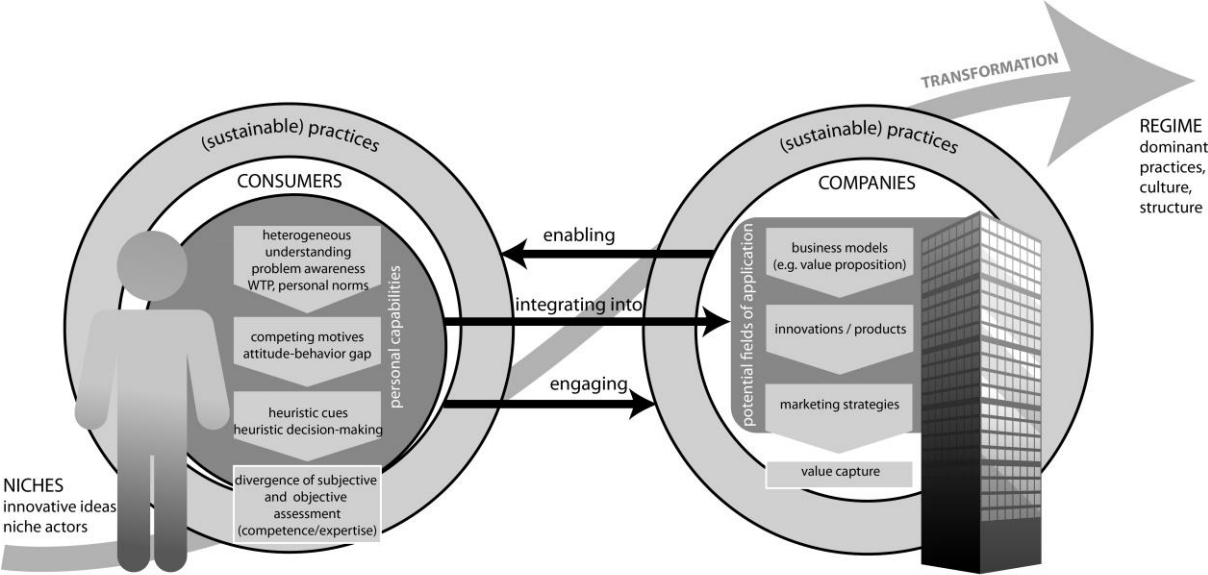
TRANSFORMATION

REGIME
dominant practices, culture, structure

(sustainable) practices

CONSUMERS

heterogeneous understanding problem awareness WTP, personal norms

competing motives attitude-behavior gap

heuristic cues heuristic decision-making

divergence of subjective and objective assessment (competence/expertise)

personal capabilities

enabling

integrating into

engaging

(sustainable) practices

COMPANIES

potential fields of application

business models (e.g. value proposition)

innovations / products

marketing strategies

value capture

NICHES
innovative ideas
niche actors